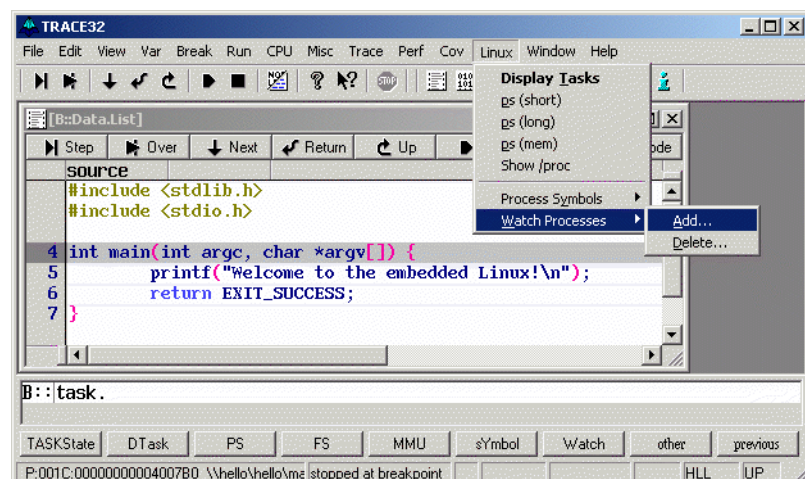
TRACE32

File Edit View Var Break Run CPU Misc Trace Perf Cov Linux Window Help

[B::Data.List]

Step Over Next Return Up

source
#include <stdlib.h>
#include <stdio.h>

4 int main(int argc, char *argv[]) {
5 printf("Welcome to the embedded Linux!\n");
6 return EXIT_SUCCESS;
7 }

Display Tasks
ps (short)
ps (long)
ps (mem)
Show /proc
Process Symbols
Watch Processes
Add...
Delete...

B::task.

TASKState DTask PS FS MMU sYmbol Watch other previous

P:001C:00000000004007B0 \\hello\hello\ma stopped at breakpoint HLL UP